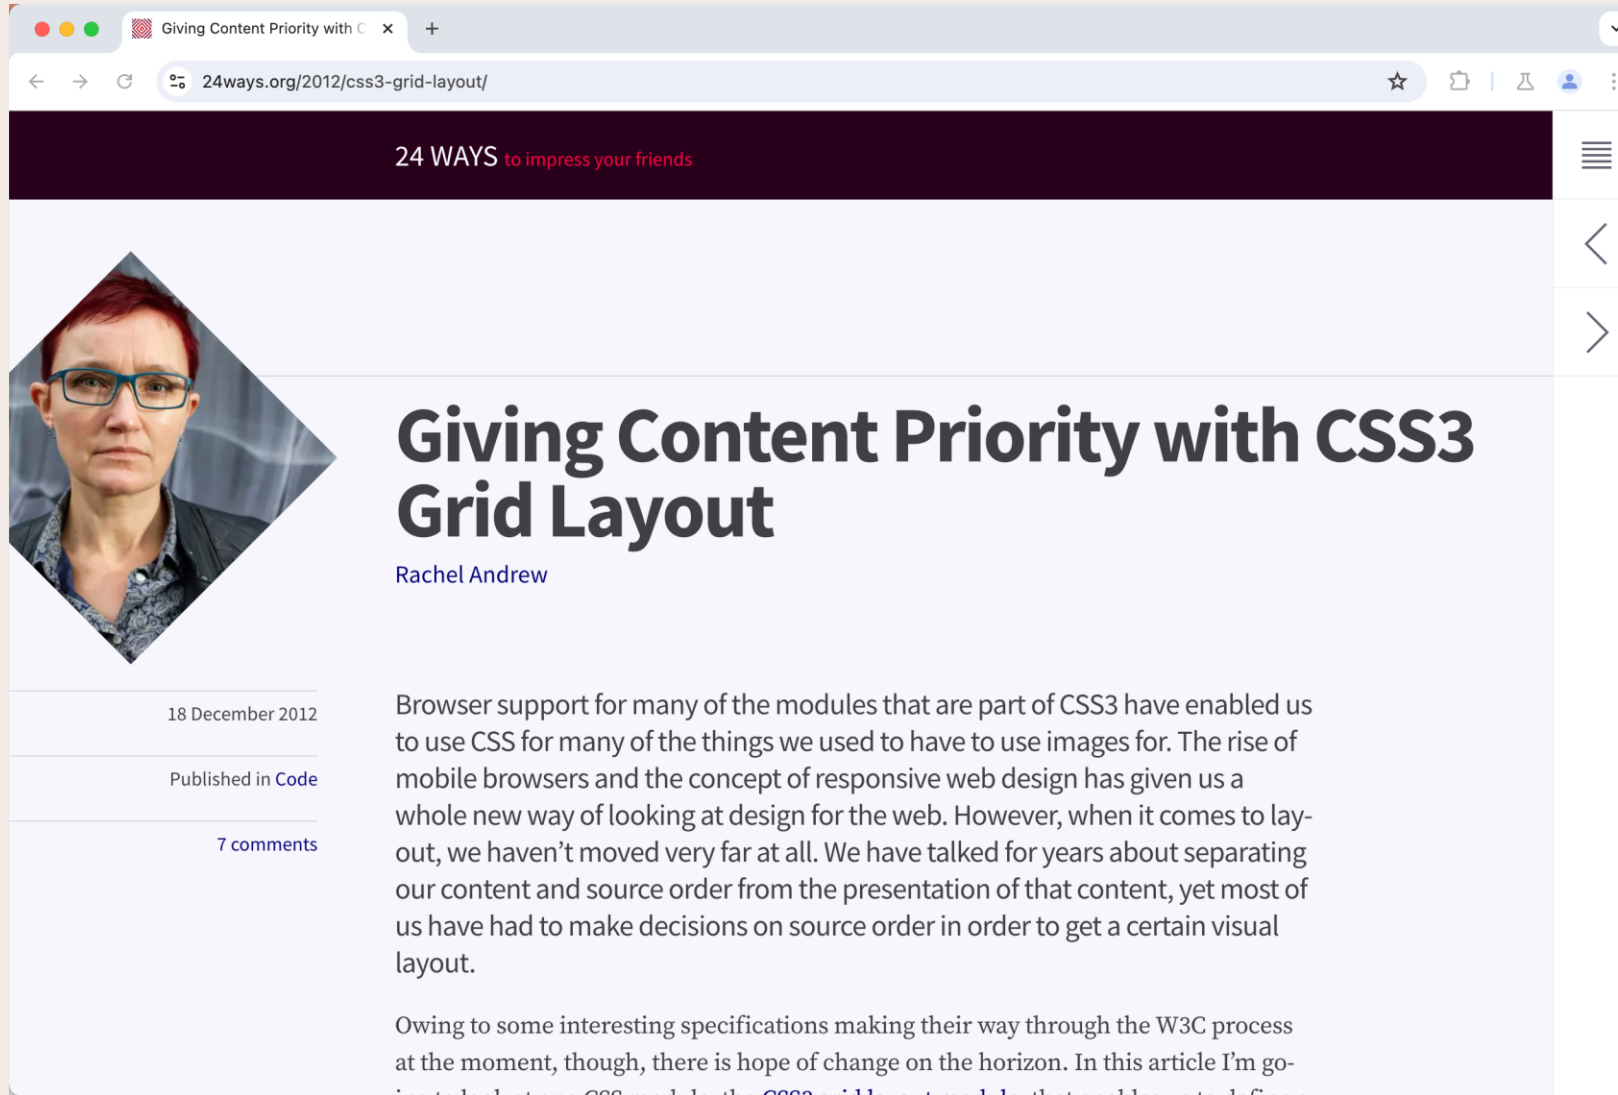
Giving Content Priority with C

24ways.org/2012/css3-grid-layout/

24 WAYS to impress your friends

Giving Content Priority with CSS3 Grid Layout

Rachel Andrew

18 December 2012

Published in Code

7 comments

Browser support for many of the modules that are part of CSS3 have enabled us to use CSS for many of the things we used to have to use images for. The rise of mobile browsers and the concept of responsive web design has given us a whole new way of looking at design for the web. However, when it comes to layout, we haven't moved very far at all. We have talked for years about separating our content and source order from the presentation of that content, yet most of us have had to make decisions on source order in order to get a certain visual layout.

Owing to some interesting specifications making their way through the W3C process at the moment, though, there is hope of change on the horizon. In this article I'm go- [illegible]